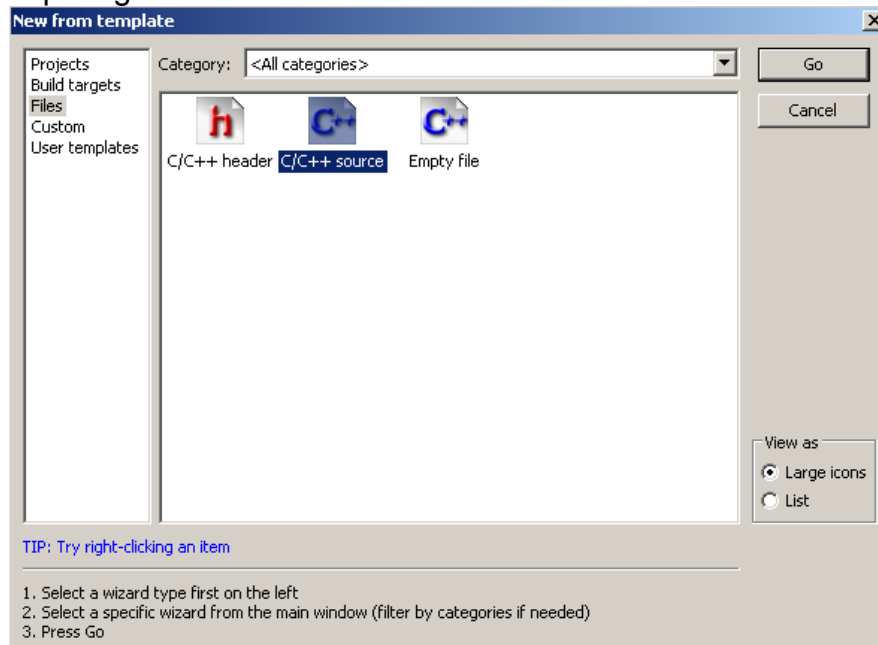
New from template

Projects
Build targets
Files
Custom
User templates

Category: <All categories>

Go
Cancel

h
C/C++ header
C++
C/C++ source
C++
Empty file

View as
Large icons
List

TIP: Try right-clicking an item

1. Select a wizard type first on the left
2. Select a specific wizard from the main window (filter by categories if needed)
3. Press Go